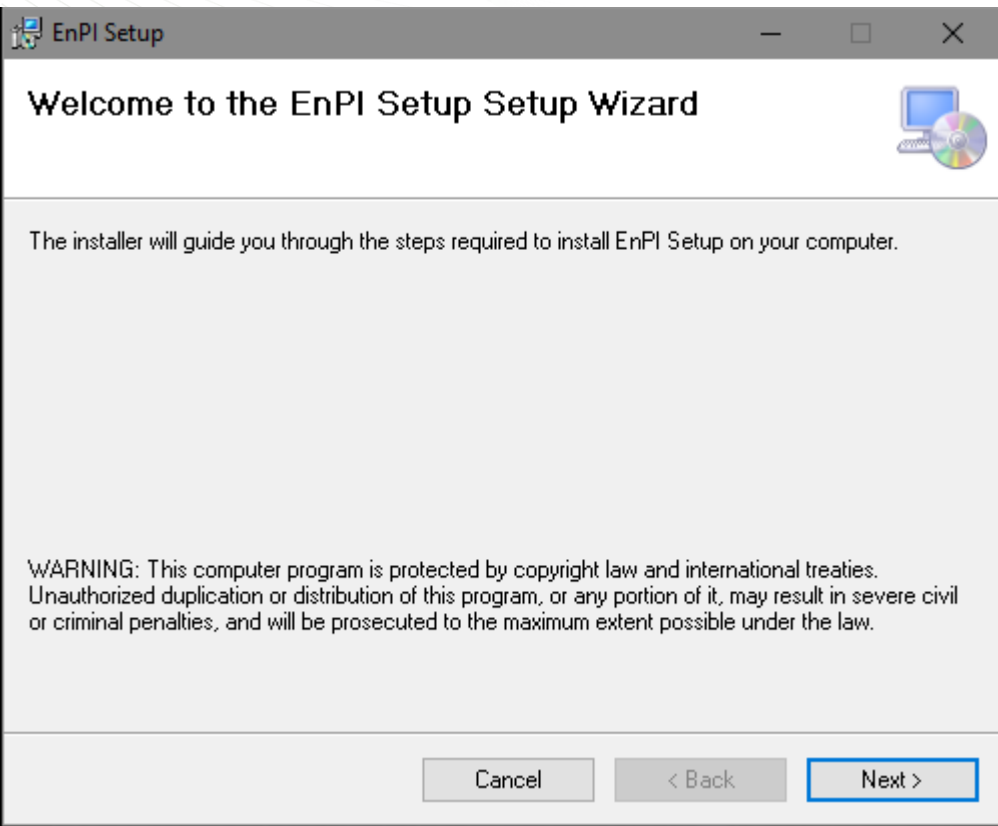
EnPI Setup

Welcome to the EnPI Setup Setup Wizard

The installer will guide you through the steps required to install EnPI Setup on your computer.

WARNING: This computer program is protected by copyright law and international treaties. Unauthorized duplication or distribution of this program, or any portion of it, may result in severe civil or criminal penalties, and will be prosecuted to the maximum extent possible under the law.

Cancel
< Back
Next >